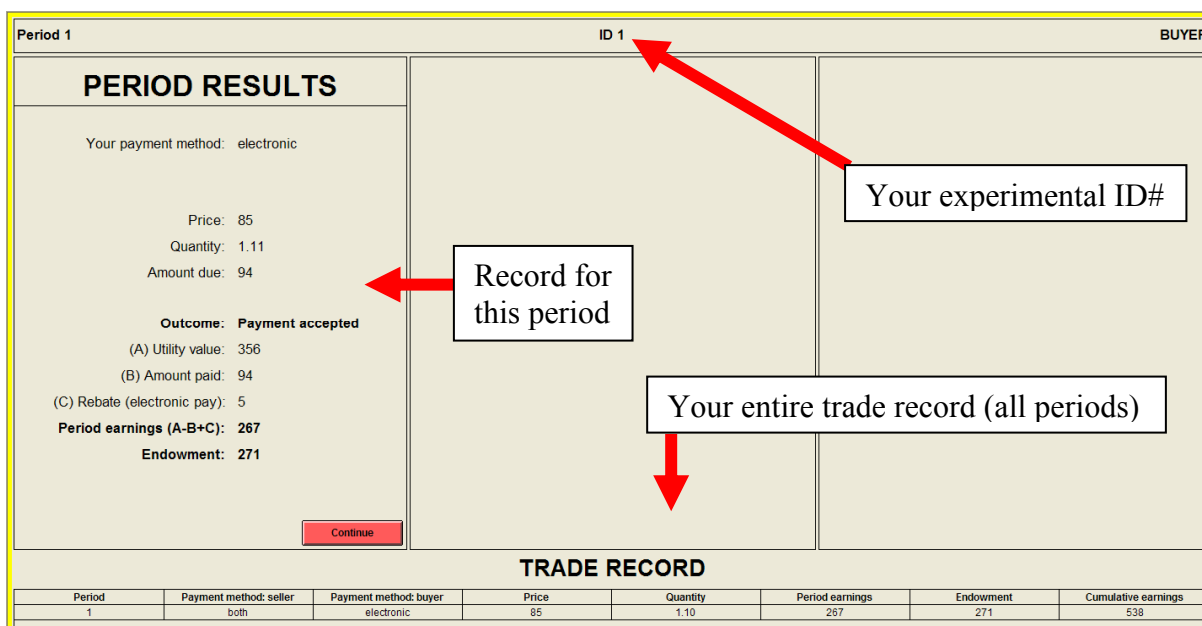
Period 1

ID 1

BUYER

PERIOD RESULTS

Your payment method: electronic

Price: 85

Quantity: 1.11

Amount due: 94

Outcome: Payment accepted

(A) Utility value: 356

(B) Amount paid: 94

(C) Rebate (electronic pay): 5

Period earnings (A-B+C): 267

Endowment: 271

Continue

Your experimental ID#

Record for this period

Your entire trade record (all periods)

TRADE RECORD

| Period | Payment method: seller | Payment method: buyer | Price | Quantity | Period earnings | Endowment | Cumulative earnings |
|---|---|---|---|---|---|---|---|
| 1 | both | electronic | 85 | 1.10 | 267 | 271 | 538 |